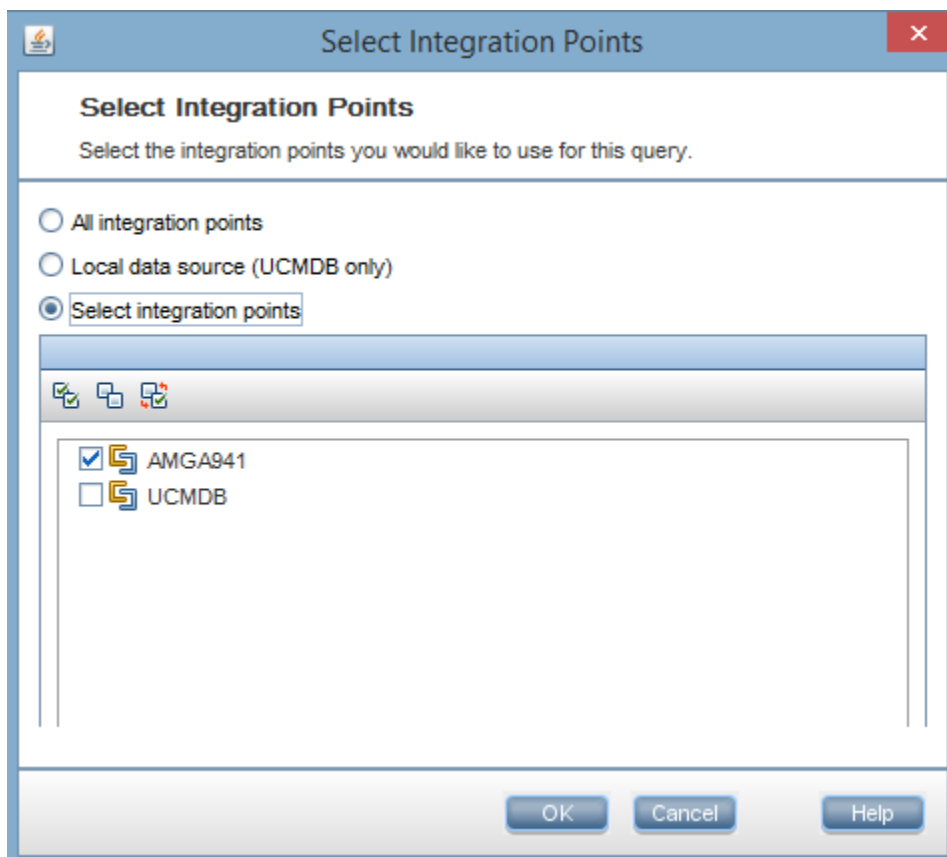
Select Integration Points

Select Integration Points

Select the integration points you would like to use for this query.

All integration points

Local data source (UCMDB only)

Select integration points

AMGA941

UCMDB

OK

Cancel

Help